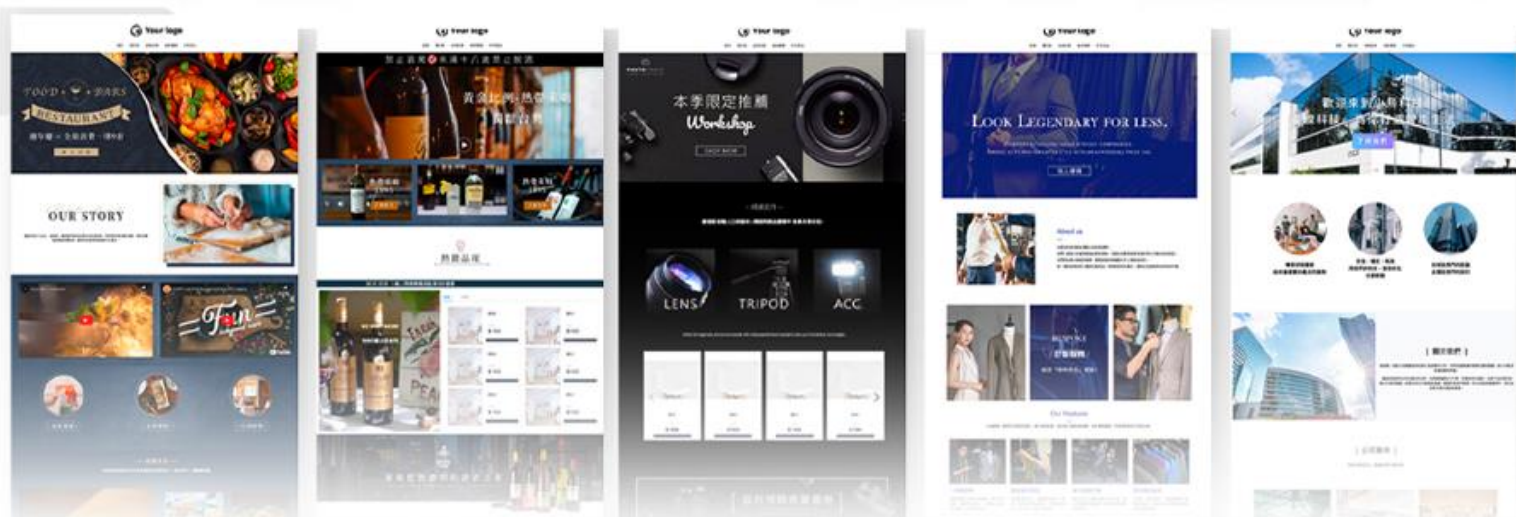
Your logo

FOOD & BARS
RESTAURANT

OUR STORY

Fun

Your logo

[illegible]

黃金比例 熱帶果味

熱賣品項

Your logo

本季限定推薦
Workshop

SHOP NOW

LENS
TRIPOD
ACC

Your logo

LOOK LEGENDARY FOR LESS.

About us

BESPOKE

Our Products

Your logo

歡迎來到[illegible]

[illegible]

關於我們

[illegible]